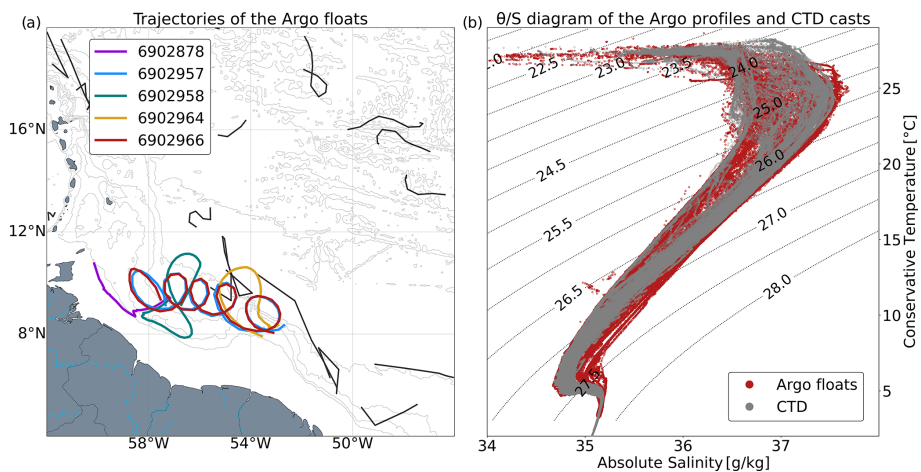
(a)
Trajectories of the Argo floats

6902878
6902957
6902958
6902964
6902966

16°N
12°N
8°N
58°W
54°W
50°W

(b)
θ/S diagram of the Argo profiles and CTD casts

.0
22.5
23.0
23.5
24.0
25.0
24.5
26.0
25.5
27.0
26.5
28.0
27.5

Argo floats
CTD

25
20
15
10
5
Conservative Temperature [°C]

34
35
36
37
Absolute Salinity [g/kg]